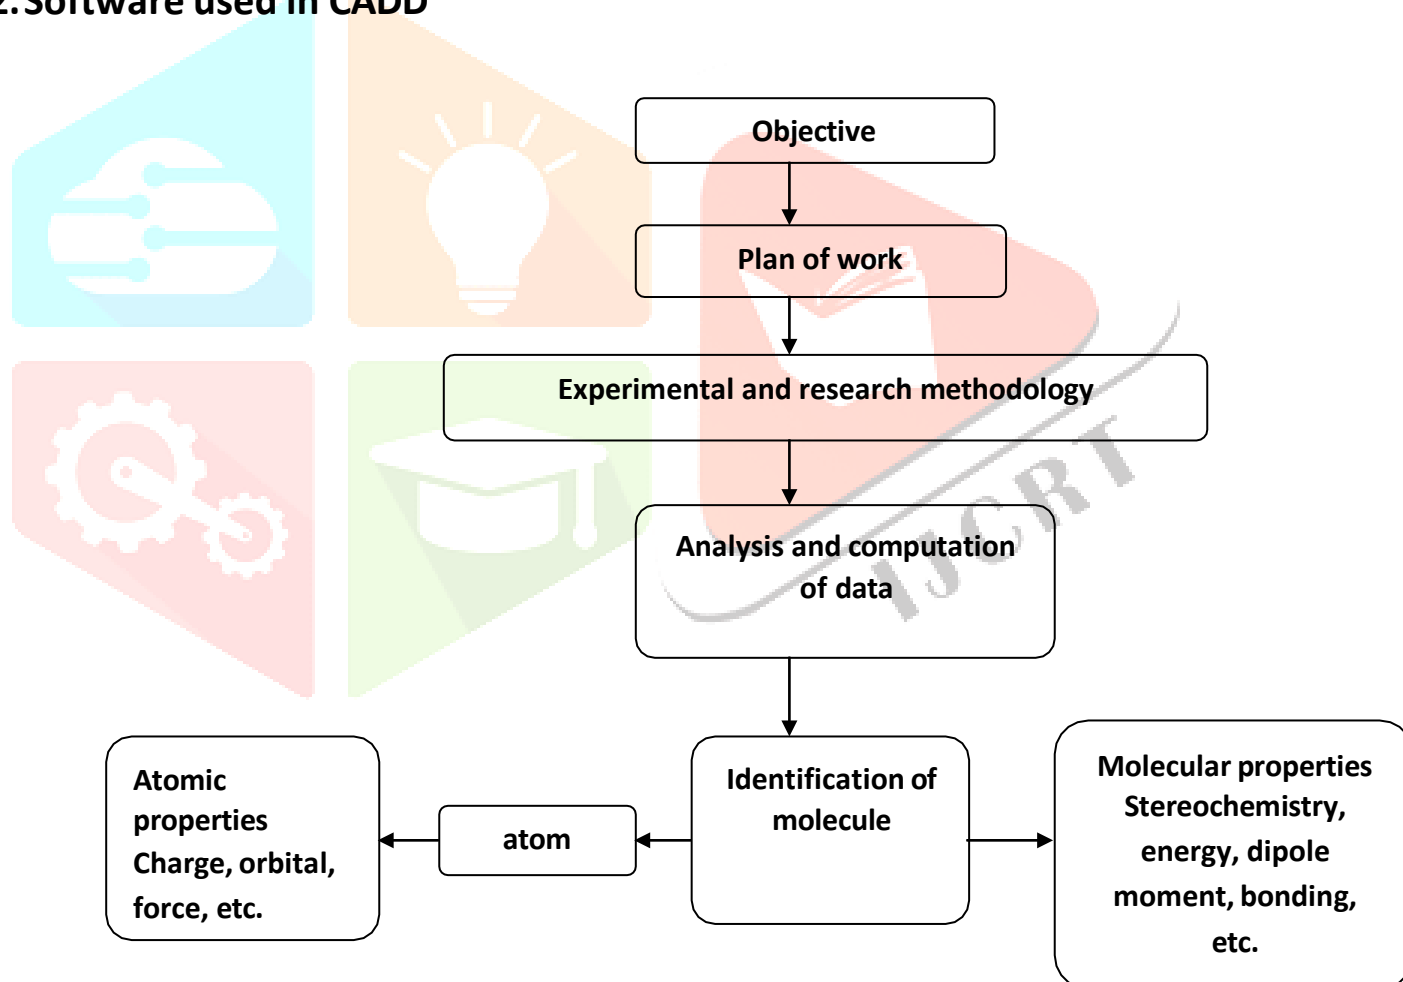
2. Software used in CADD

Objective

Plan of work

Experimental and research methodology

Analysis and computation of data

Identification of molecule

atom

Atomic properties Charge, orbital, force, etc.

Molecular properties Stereochemistry, energy, dipole moment, bonding, etc.

IJCRT